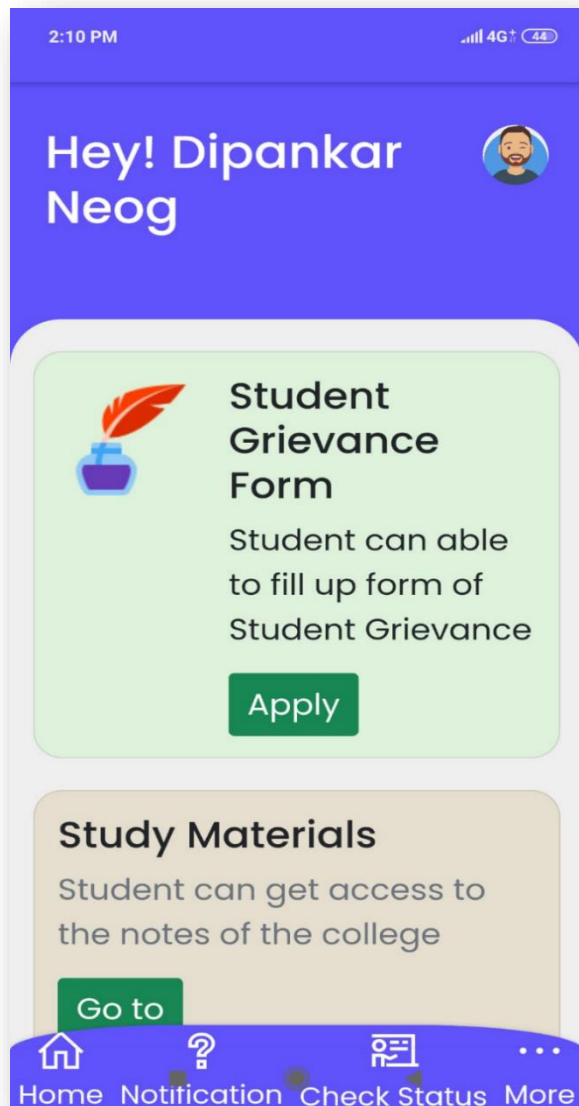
2:10 PM

4G 44

Hey! Dipankar Neog

Student Grievance Form

Student can able to fill up form of Student Grievance

Apply

Study Materials

Student can get access to the notes of the college

Go to

Home Notification Check Status More